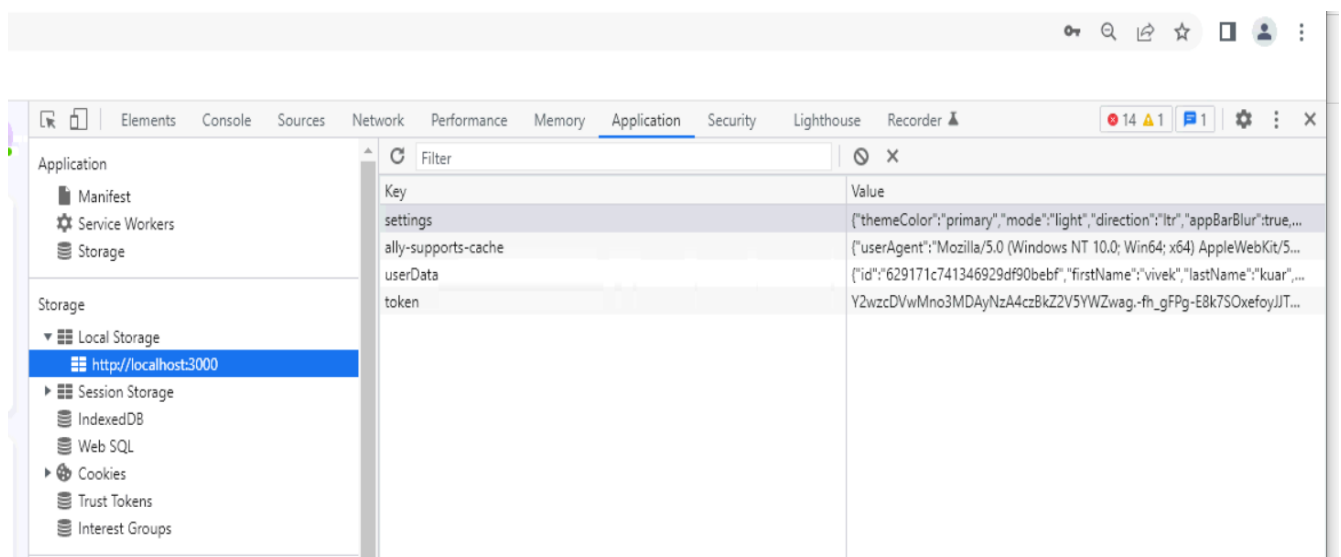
Elements Console Sources Network Performance Memory Application Security Lighthouse Recorder

14 1 1

Application
Manifest
Service Workers
Storage

Storage
Local Storage
http://localhost:3000
Session Storage
IndexedDB
Web SQL
Cookies
Trust Tokens
Interest Groups

Filter

| Key | Value |
|---|---|
| settings | {"themeColor":"primary","mode":"light","direction":"ltr","appBarBlur":true,... |
| ally-supports-cache | {"userAgent":"Mozilla/5.0 (Windows NT 10.0; Win64; x64) AppleWebKit/5... |
| userData | {"id":"629171c741346929df90bebf","firstName":"vivek","lastName":"kuar",... |
| token | Y2wzcDVwMno3MDAyNzA4czBkZ2V5YWZwag.-fh_gFPg-E8k7SOxefoyJJT... |